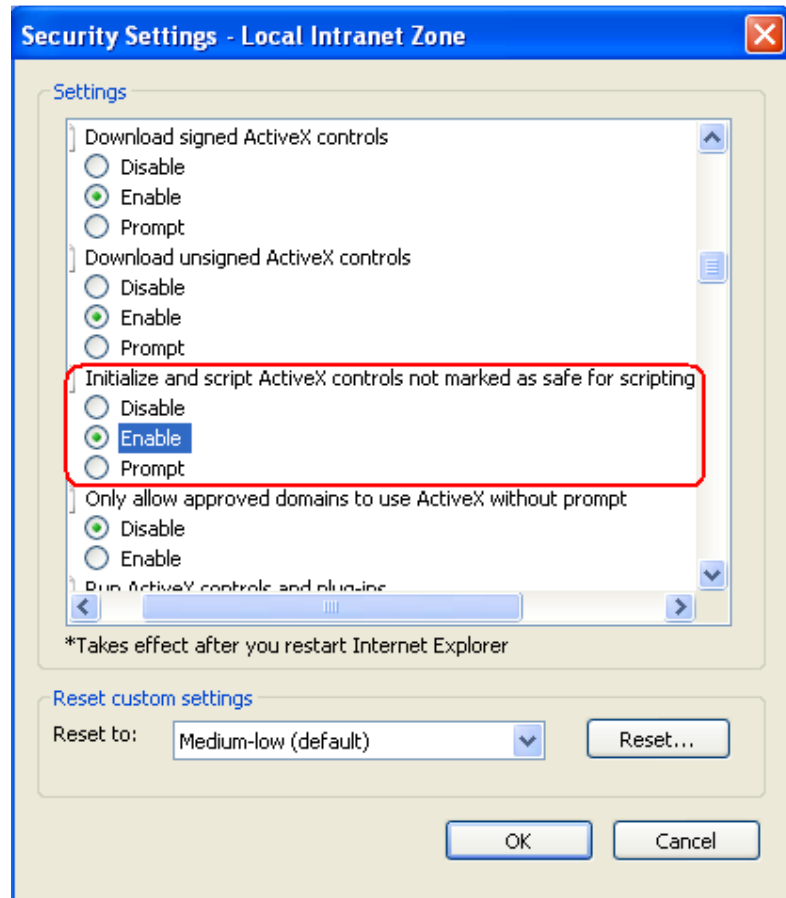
Security Settings - Local Intranet Zone

Settings

Download signed ActiveX controls
Disable
Enable
Prompt
Download unsigned ActiveX controls
Disable
Enable
Prompt
Initialize and script ActiveX controls not marked as safe for scripting
Disable
Enable
Prompt
Only allow approved domains to use ActiveX without prompt
Disable
Enable
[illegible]

*Takes effect after you restart Internet Explorer

Reset custom settings
Reset to: Medium-low (default) Reset...

OK Cancel